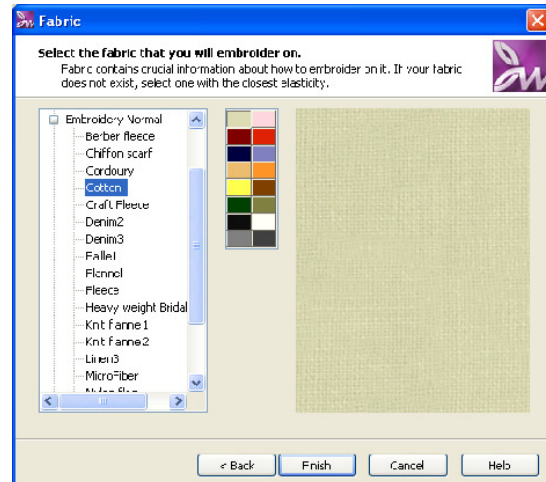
Fabric

Select the fabric that you will embroider on.
Fabric contains crucial information about how to embroider on it. If your fabric does not exist, select one with the closest elasticity.

Embroidery Normal
Berber fleece
Chiffon scarf
Corduroy
Cotton
Craft Fleece
Denim2
Denim3
Faillet
Flannel
Fleece
Heavy weight Bridal
Knit farme1
Knit farme2
Linen3
MicroFiber
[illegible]

< Back
Finish
Cancel
Help